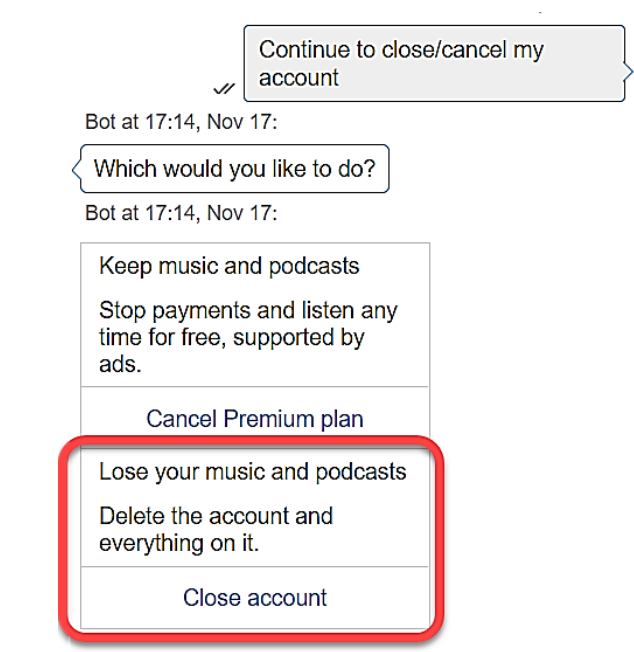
Continue to close/cancel my account

Bot at 17:14, Nov 17:

Which would you like to do?

Bot at 17:14, Nov 17:

Keep music and podcasts

Stop payments and listen any time for free, supported by ads.

Cancel Premium plan

Lose your music and podcasts

Delete the account and everything on it.

Close account